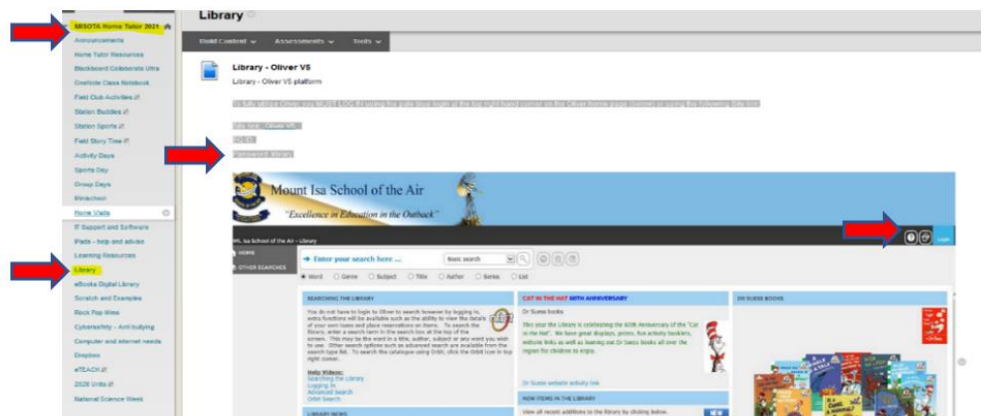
MISOTA Home Tutor 2021

Announcements

Home Tutor Resources

Blackboard Collaborate Ultra

OneNote Class Notebook

Field Club Activities

Station Buddies

Station Sports

Field Story Time

Activity Days

Sports Day

Group Days

Minischool

Home Visits

IT Support and Software

iPads - help and advice

Learning Resources

Library

eBooks Digital Library

Scratch and Examples

Rock Pop Mims

Cybersafety - Anti bullying

Computer and internet needs

Elepbox

eTEACH

2028 Units

National Science Week

Library

Build Content Assessments Tools

Library - Oliver V5

Library - Oliver V5 platform

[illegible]

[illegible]

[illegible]

Password: library

Mount Isa School of the Air

"Excellence in Education in the Outback"

Mt Isa School of the Air - Library

HOME

OTHER SEARCHES

Enter your search here...

Basic search

Word Genre Subject Title Author Series List

SEARCHING THE LIBRARY

You do not have to login to Oliver to search however by logging in, extra functions will be available such as the ability to view the details of your own loans and place reservations on items. To search the library, enter a search term in the search box at the top of the screen. This may be the word in a title, author, subject or any word you wish to use. Other search options such as advanced search are available from the search type list. To search the catalogue using Orbit, click the Orbit icon in top right corner.

Help Videos:
Searching the Library
Logging In
Advanced Search
Orbit Search

LIBRARY NEWS

CAT IN THE HAT 60TH ANNIVERSARY

Dr Seuss books

This year the Library is celebrating the 60th Anniversary of the "Cat in the Hat". We have great displays, prizes, fun activity booklets, website links as well as learning out Dr Seuss books all over the region for children to enjoy.

Dr Seuss website activity link

NEW ITEMS IN THE LIBRARY

View all recent additions to the library by clicking below.

DR SUESS BOOKS